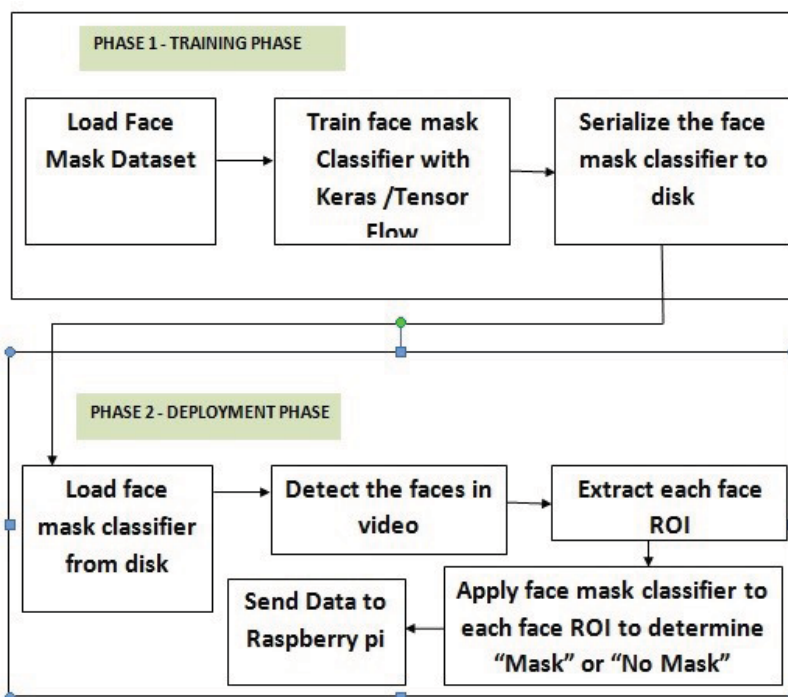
PHASE 1 - TRAINING PHASE

Load Face Mask Dataset

Train face mask Classifier with Keras /Tensor Flow

Serialize the face mask classifier to disk

PHASE 2 - DEPLOYMENT PHASE

Load face mask classifier from disk

Detect the faces in video

Extract each face ROI

Apply face mask classifier to each face ROI to determine “Mask” or “No Mask”

Send Data to Raspberry pi